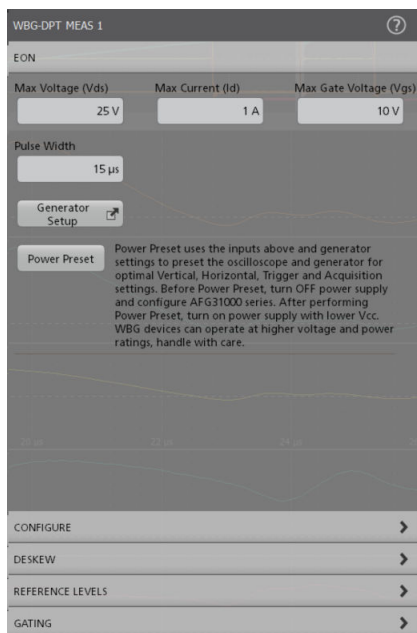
WBG-DPT MEAS 1

EON

Max Voltage (Vds)
25 V

Max Current (Id)
1 A

Max Gate Voltage (Vgs)
10 V

Pulse Width
15 µs

Generator Setup

Power Preset

Power Preset uses the inputs above and generator settings to preset the oscilloscope and generator for optimal Vertical, Horizontal, Trigger and Acquisition settings. Before Power Preset, turn OFF power supply and configure AFG31000 series. After performing Power Preset, turn on power supply with lower Vcc. WBG devices can operate at higher voltage and power ratings, handle with care.

CONFIGURE

DESKEW

REFERENCE LEVELS

GATING